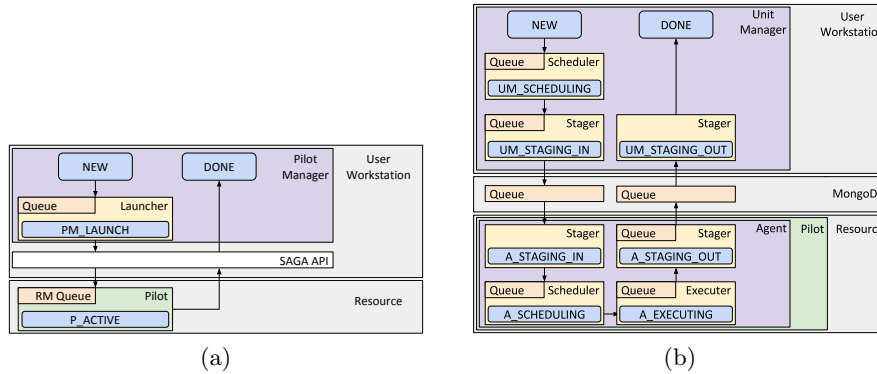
NEW

DONE

Pilot Manager

User Workstation

Queue

Launcher

PM_LAUNCH

SAGA API

RM Queue

Pilot

P_ACTIVE

Resource

(a)

NEW

DONE

Unit Manager

User Workstatio

Queue

Scheduler

UM_SCHEDULING

Queue

Stager

UM_STAGING_IN

Stager

UM_STAGING_OUT

Queue

Queue

MongoD

Stager

A_STAGING_IN

Queue

Stager

A_STAGING_OUT

Agent

Pilot

Resourc

Queue

Scheduler

A_SCHEDULING

Queue

Executer

A_EXECUTING

(b)